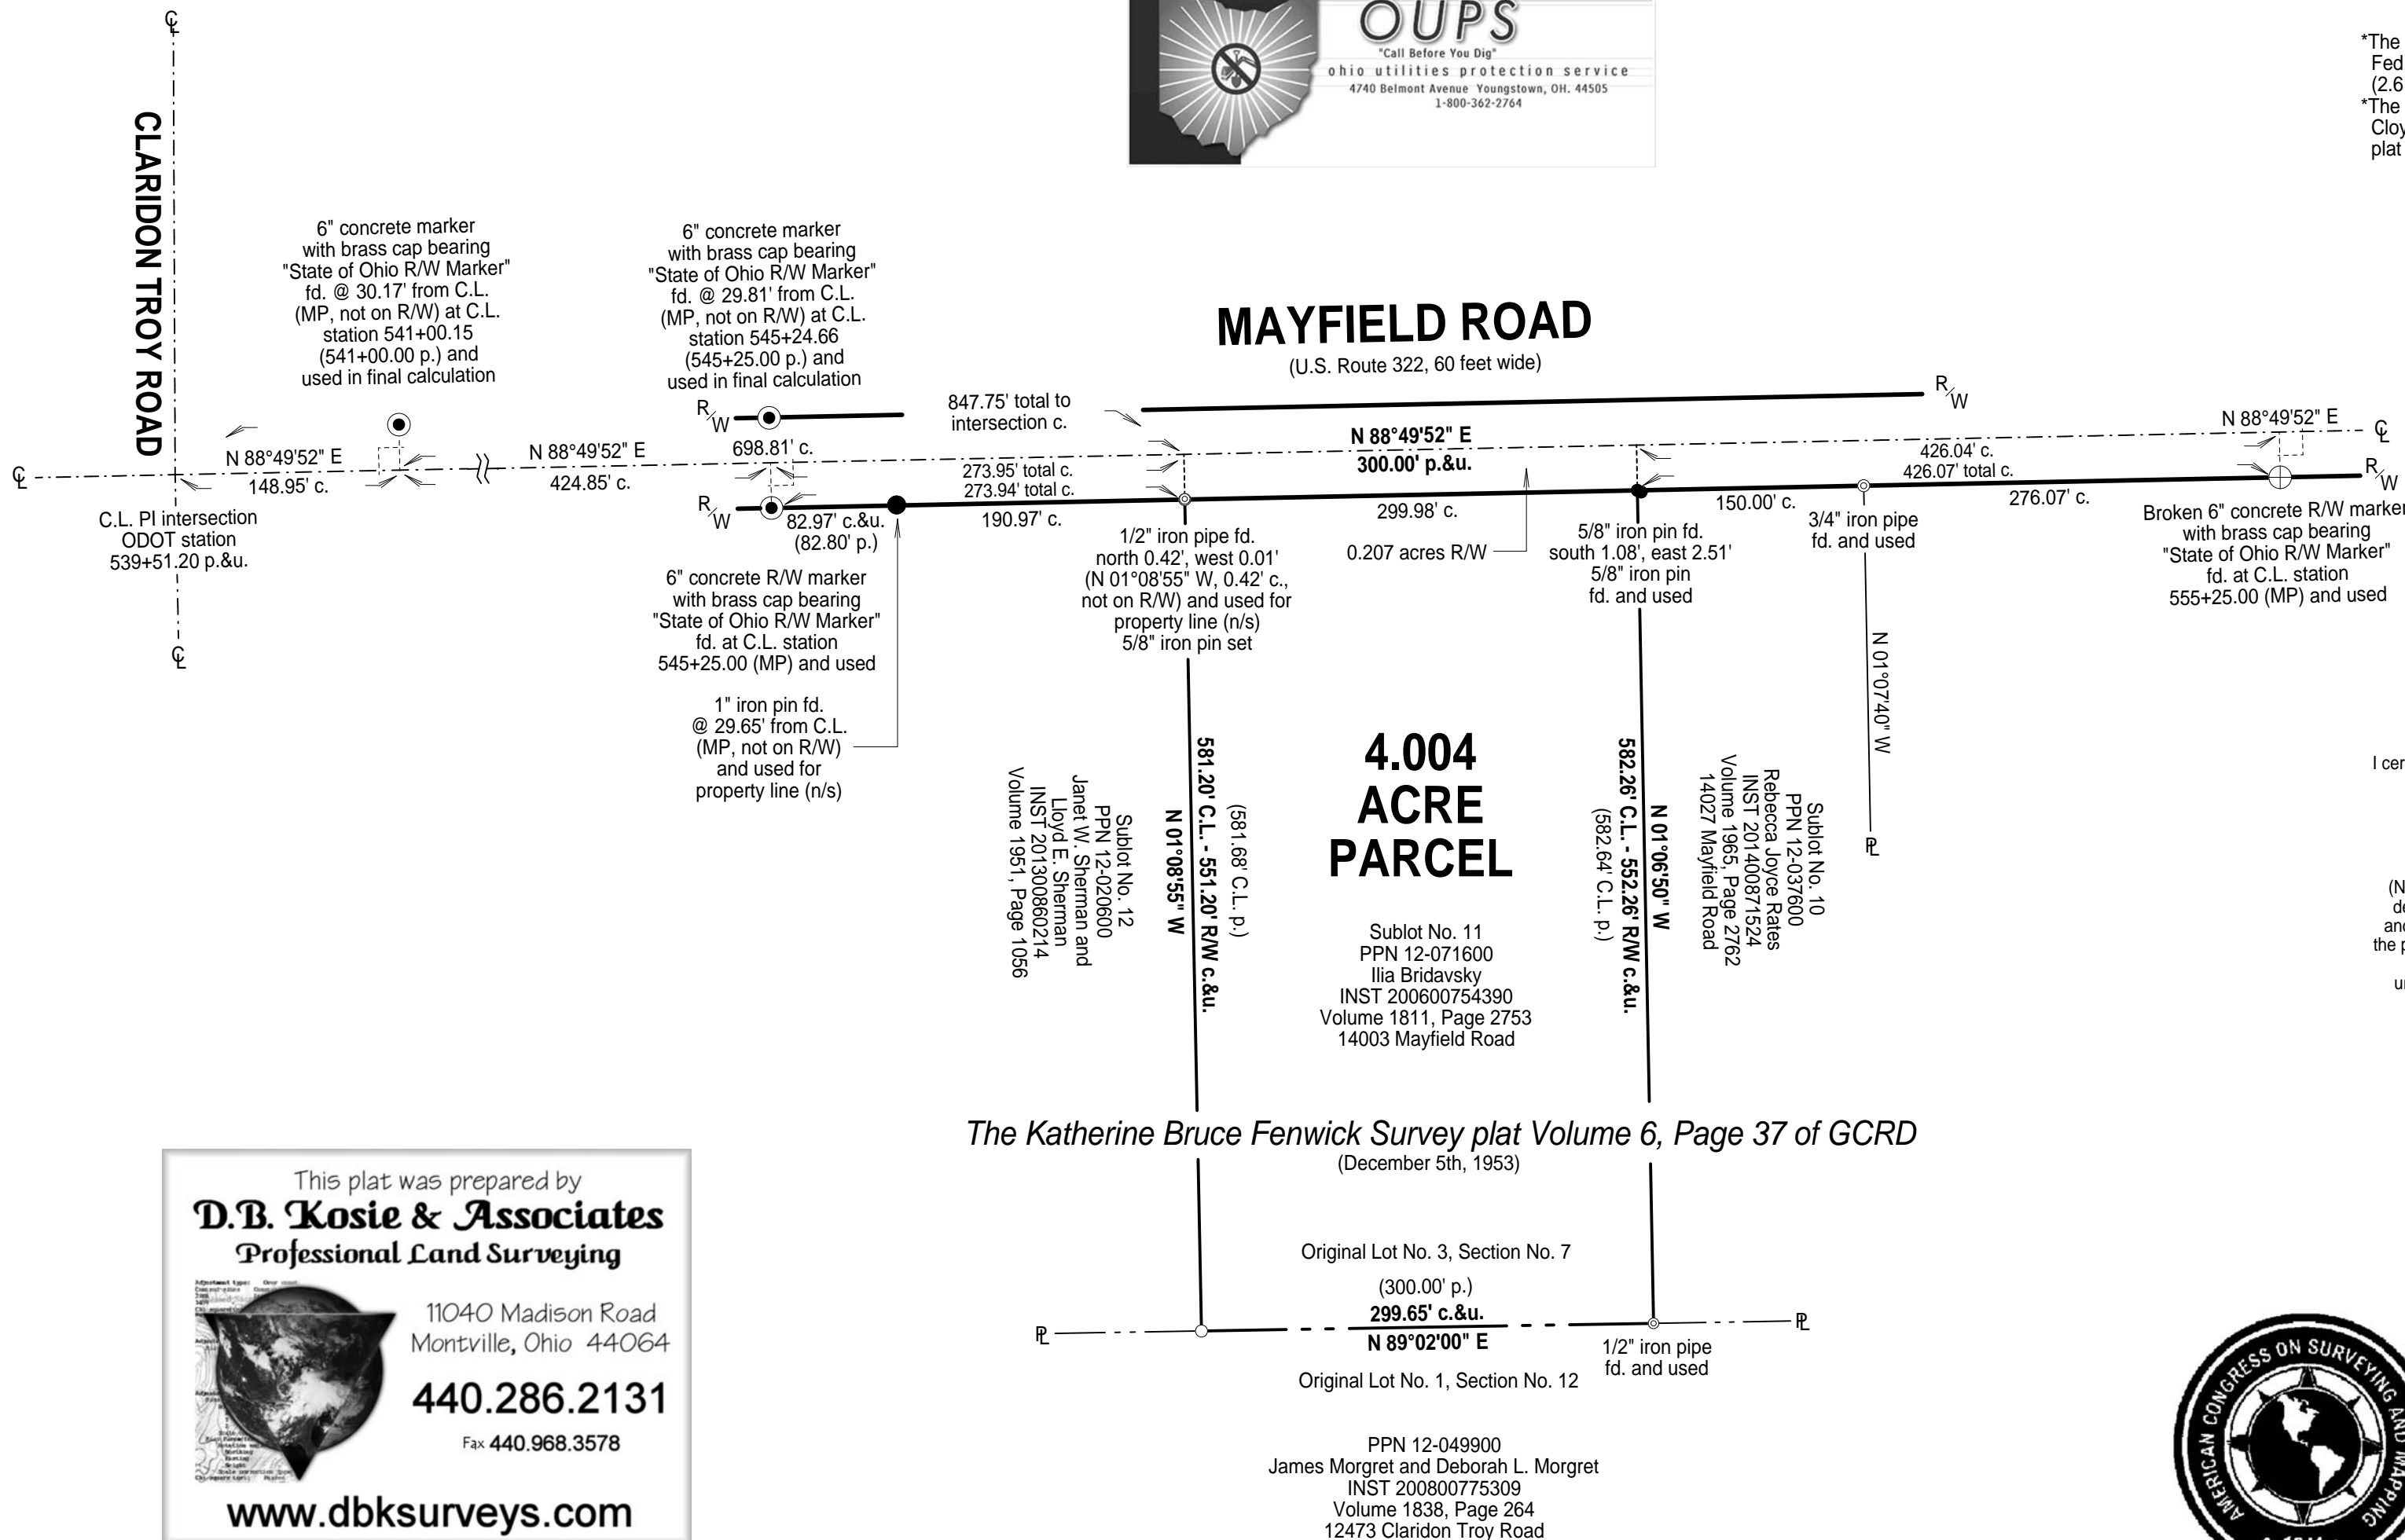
OUPS
"Call Before You Dig"
ohio utilities protection service
4740 Belmont Avenue Youngstown, OH. 44505
1-800-362-2764

*The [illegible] Fed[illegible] (2.6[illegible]
*The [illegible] Cloy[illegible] plat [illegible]

CLARIDON TROY ROAD

6" concrete marker with brass cap bearing "State of Ohio R/W Marker" fd. @ 30.17' from C.L. (MP, not on R/W) at C.L. station 541+00.15 (541+00.00 p.) and used in final calculation

6" concrete marker with brass cap bearing "State of Ohio R/W Marker" fd. @ 29.81' from C.L. (MP, not on R/W) at C.L. station 545+24.66 (545+25.00 p.) and used in final calculation

MAYFIELD ROAD
(U.S. Route 322, 60 feet wide)

R/W
847.75' total to intersection c.
R/W
N 88°49'52" E
148.95' c.
N 88°49'52" E
424.85' c.
698.81' c.
273.95' total c.
273.94' total c.
N 88°49'52" E
300.00' p.&u.
N 88°49'52" E
426.04' c.
426.07' total c.
R/W
R/W
82.97' c.&u.
(82.80' p.)
190.97' c.
299.98' c.
150.00' c.
276.07' c.

C.L. PI intersection ODOT station 539+51.20 p.&u.

6" concrete R/W marker with brass cap bearing "State of Ohio R/W Marker" fd. at C.L. station 545+25.00 (MP) and used

1" iron pin fd. @ 29.65' from C.L. (MP, not on R/W) and used for property line (n/s)

1/2" iron pipe fd. north 0.42', west 0.01' (N 01°08'55" W, 0.42' c., not on R/W) and used for property line (n/s) 5/8" iron pin set

0.207 acres R/W

5/8" iron pin fd. south 1.08', east 2.51' 5/8" iron pin fd. and used

3/4" iron pipe fd. and used

Broken 6" concrete R/W marker with brass cap bearing "State of Ohio R/W Marker" fd. at C.L. station 555+25.00 (MP) and used

N 01°07'40" W

I cer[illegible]

Sublot No. 12
PPN 12-020600
Janet W. Sherman and Lloyd E. Sherman
INST 201300860214
Volume 1951, Page 1056

N 01°08'55" W
581.20' C.L. - 551.20' R/W c.&u.
(581.68' C.L. p.)

4.004 ACRE PARCEL

Sublot No. 11
PPN 12-071600
Ilia Bridavsky
INST 200600754390
Volume 1811, Page 2753
14003 Mayfield Road

(582.64' C.L. p.)
582.26' C.L. - 552.26' R/W c.&u.
N 01°06'50" W

Sublot No. 10
PPN 12-037600
Rebecca Joyce Rates
INST 201400871524
Volume 1965, Page 2762
14027 Mayfield Road

The Katherine Bruce Fenwick Survey plat Volume 6, Page 37 of GCRD
(December 5th, 1953)

Original Lot No. 3, Section No. 7
(300.00' p.)
299.65' c.&u.
N 89°02'00" E
Original Lot No. 1, Section No. 12
1/2" iron pipe fd. and used

PPN 12-049900
James Morgret and Deborah L. Morgret
INST 200800775309
Volume 1838, Page 264
12473 Claridon Troy Road

This plat was prepared by
D.B. Kosie & Associates
Professional Land Surveying
11040 Madison Road
Montville, Ohio 44064
440.286.2131
Fax 440.968.3578
www.dbksurveys.com

AMERICAN CONGRESS ON SURVEYING AND MAPPING